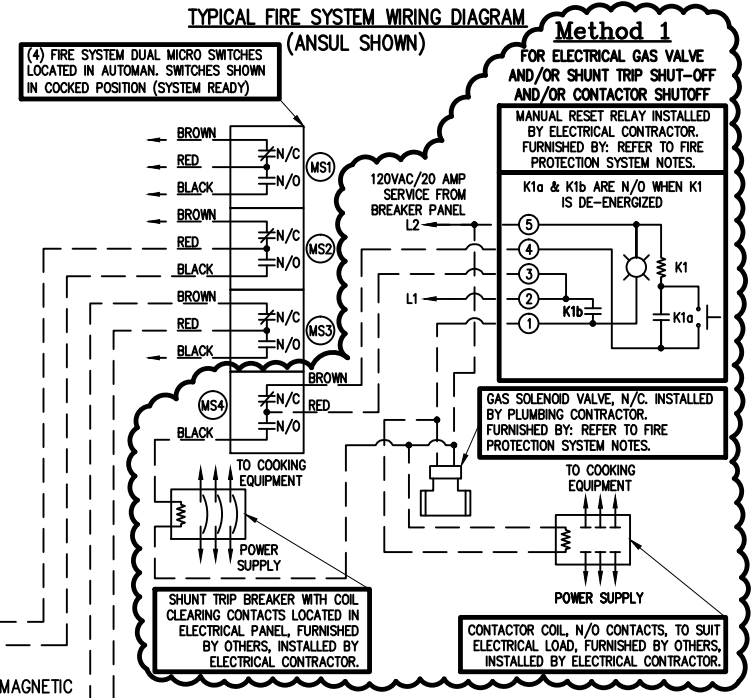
TYPICAL FIRE SYSTEM WIRING DIAGRAM
(ANSUL SHOWN)

Method 1
FOR ELECTRICAL GAS VALVE AND/OR SHUNT TRIP SHUT-OFF AND/OR CONTACTOR SHUTOFF

(4) FIRE SYSTEM DUAL MICRO SWITCHES LOCATED IN AUTOMAN. SWITCHES SHOWN IN COCKED POSITION (SYSTEM READY)

MANUAL RESET RELAY INSTALLED BY ELECTRICAL CONTRACTOR. FURNISHED BY: REFER TO FIRE PROTECTION SYSTEM NOTES.

K1a & K1b ARE N/O WHEN K1 IS DE-ENERGIZED

120VAC/20 AMP SERVICE FROM BREAKER PANEL

BROWN
RED
BLACK
N/C
N/O
MS1
BROWN
RED
BLACK
N/C
N/O
MS2
BROWN
RED
BLACK
N/C
N/O
MS3
MS4
BROWN
RED
BLACK
N/C
N/O

L2
L1
5
4
3
2
1
K1
K1b
K1a

GAS SOLENOID VALVE, N/C. INSTALLED BY PLUMBING CONTRACTOR. FURNISHED BY: REFER TO FIRE PROTECTION SYSTEM NOTES.

TO COOKING EQUIPMENT

POWER SUPPLY

TO COOKING EQUIPMENT

POWER SUPPLY

SHUNT TRIP BREAKER WITH COIL CLEARING CONTACTS LOCATED IN ELECTRICAL PANEL, FURNISHED BY OTHERS, INSTALLED BY ELECTRICAL CONTRACTOR.

CONTACTOR COIL, N/O CONTACTS, TO SUIT ELECTRICAL LOAD, FURNISHED BY OTHERS, INSTALLED BY ELECTRICAL CONTRACTOR.

MAGNETIC